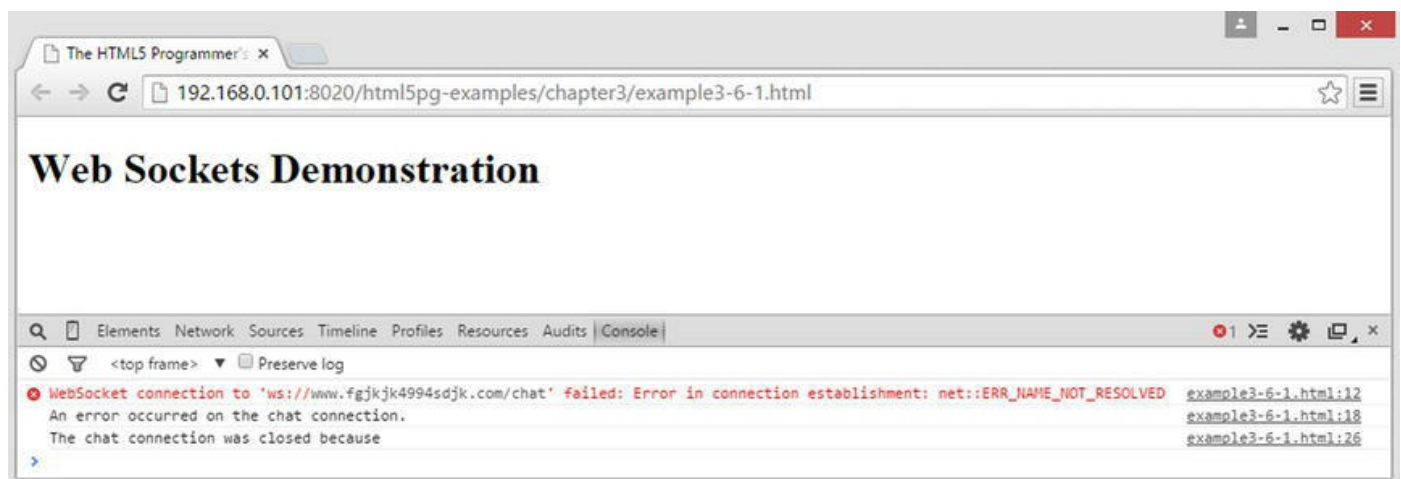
The HTML5 Programmer's ×

192.168.0.101:8020/html5pg-examples/chapter3/example3-6-1.html

Web Sockets Demonstration

Elements Network Sources Timeline Profiles Resources Audits Console

1

<top frame> ▼ Preserve log

WebSocket connection to 'ws://www.fgjkjk4994sdjk.com/chat' failed: Error in connection establishment: net::ERR_NAME_NOT_RESOLVED example3-6-1.html:12
An error occurred on the chat connection. example3-6-1.html:18
The chat connection was closed because example3-6-1.html:26
>